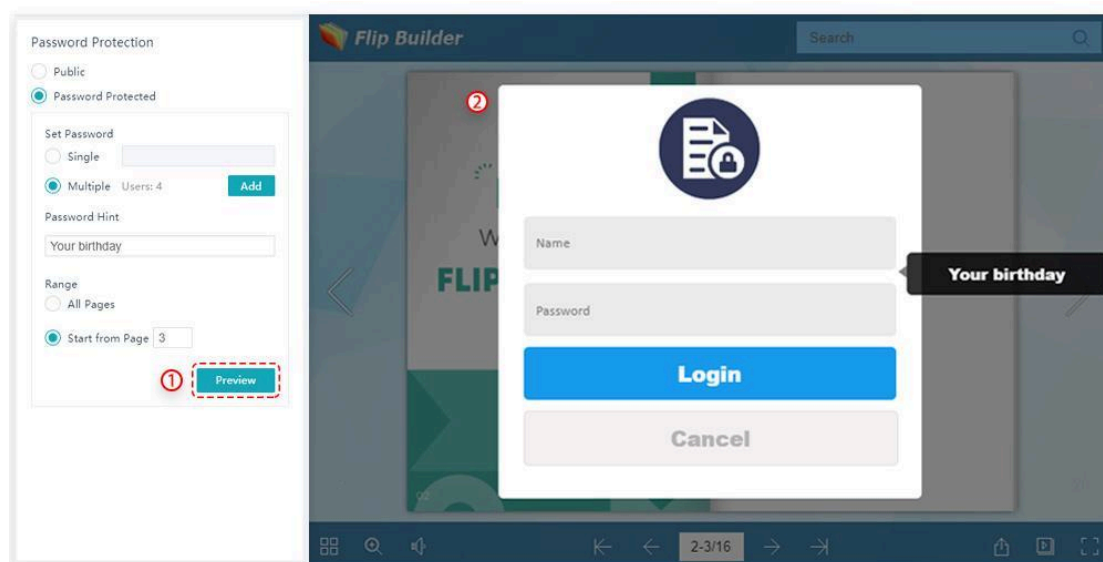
Password Protection

Public

Password Protected

Set Password

Single

Multiple Users: 4

Add

Password Hint

Your birthday

Range

All Pages

Start from Page 3

①

Preview

Flip Builder

Search

②

W

FLIP

Name

Password

Your birthday

Login

Cancel

02

2-3/16